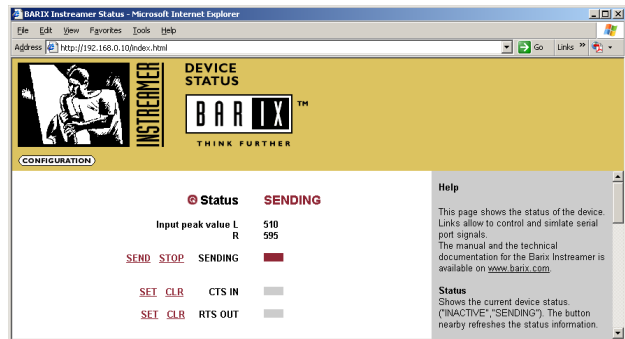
BARIX Instreamer Status - Microsoft Internet Explorer

File Edit View Favorites Tools Help

Address http://192.168.0.10/index.html Go Links »

INSTREAMER

DEVICE STATUS

BARIX ™

THINK FURTHER

CONFIGURATION

Status SENDING

Input peak value L 510
R 595

SEND STOP SENDING

SET CLR CTS IN

SET CLR RTS OUT

Help

This page shows the status of the device. Links allow to control and simlate serial port signals.
The manual and the technical documentation for the Barix Instreamer is available on www.barix.com.

Status
Shows the current device status. ("INACTIVE","SENDING"). The button nearby refreshes the status information.